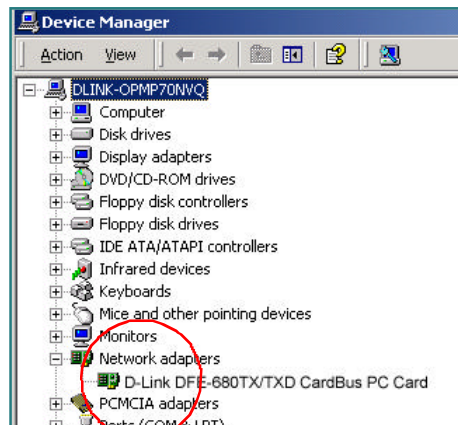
Device Manager

Action View

DLINK-OPMP70NVQ
Computer
Disk drives
Display adapters
DVD/CD-ROM drives
Floppy disk controllers
Floppy disk drives
IDE ATA/ATAPI controllers
Infrared devices
Keyboards
Mice and other pointing devices
Monitors
Network adapters
D-Link DFE-680TX/TXD CardBus PC Card
PCMCIA adapters
Ports (COM & LPT)